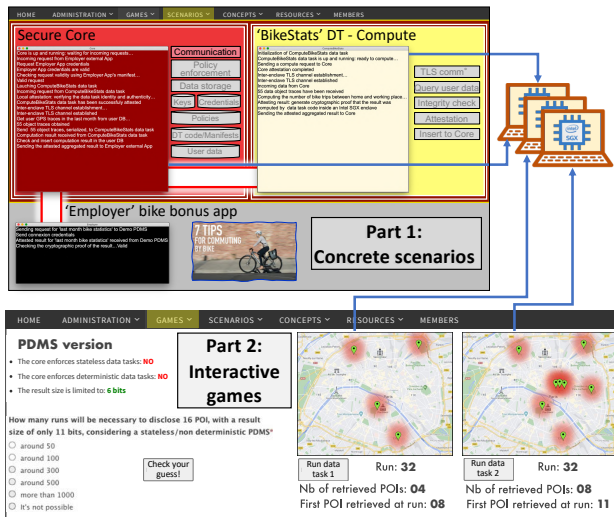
HOME ADMINISTRATION GAMES SCENARIOS CONCEPTS RESOURCES MEMBERS

Secure Core

Core is up and running: waiting for incoming requests...
Incoming request from Employer external App
Request Employer App credentials
Employer App credentials are valid
Checking request validity using Employer App's manifest...
Valid request
Lauching ComputeBikeStats data task
Incoming request from ComputeBikeStats data task
Local attestation: verifying the data task identity and authenticity...
ComputeBikeStats data task has been successfully attested
Inter-enclave TLS channel established
Inter-enclave TLS channel established...
Get user GPS traces in the last month from user DB...
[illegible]
Send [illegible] traces, serialized, to ComputeBikeStats data task
Incoming request from ComputeBikeStats data task
Check and insert computation result in the user DB
Sending the attested aggregated result to Employer external App

Communication
Policy enforcement
Data storage
Keys
Credentials
Policies
DT code/Manifests
User data

'BikeStats' DT - Compute

Initialization of ComputeBikeStats data task
ComputeBikeStats data task is up and running: ready to compute...
Sending a compute request to Core
Core attestation completed
Inter-enclave TLS channel establishment...
Inter-enclave TLS channel established
Incoming data from Core
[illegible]
Computing the number of bike trips between home and working place...
Attesting result: generate cryptographic proof that the result was computed by data task code inside an Intel SGX enclave
Sending the attested aggregated result to Core

TLS comm
Query user data
Integrity check
Attestation
Insert to Core

SGX

'Employer' bike bonus app

Sending request for 'last month bike statistics' to Demo PDMS
Send connexion credentials
Attested result for 'last month bike statistics' received from Demo PDMS
Checking the cryptographic proof of the result....Valid

7 TIPS FOR COMMUTING BY BIKE

Part 1: Concrete scenarios

HOME ADMINISTRATION GAMES SCENARIOS CONCEPTS RESOURCES MEMBERS

PDMS version

• The core enforces stateless data tasks: NO
• The core enforces deterministic data tasks: NO
• The result size is limited to: 6 bits

Part 2: Interactive games

How many runs will be necessary to disclose 16 POI, with a result size of only 11 bits, considering a stateless/non deterministic PDMS*

around 50
around 100
around 300
around 500
more than 1000
It's not possible

Check your guess!

Run data task 1
Run: 32
Nb of retrieved POIs: 04
First POI retrieved at run: 08

Run data task 2
Run: 32
Nb of retrieved POIs: 08
First POI retrieved at run: 11